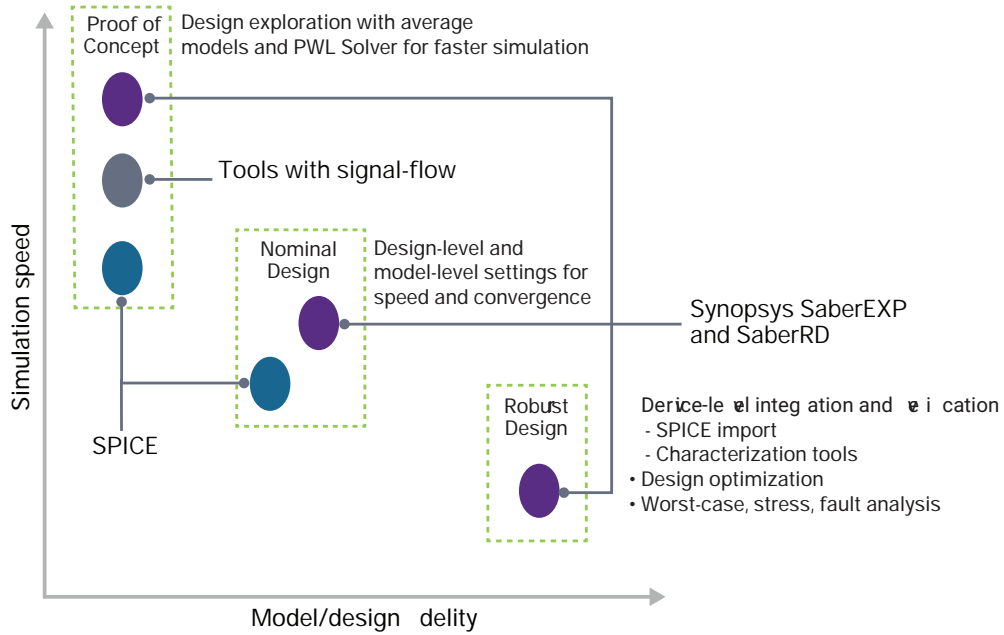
Proof of Concept

Design exploration with average models and PWL Solver for faster simulation

Tools with signal-flow

Nominal Design

Design-level and model-level settings for speed and convergence

Synopsys SaberEXP and SaberRD

Robust Design

Derice-le el integ ation and e i cation
- SPICE import
- Characterization tools
• Design optimization
• Worst-case, stress, fault analysis

SPICE

Simulation speed

Model/design delity